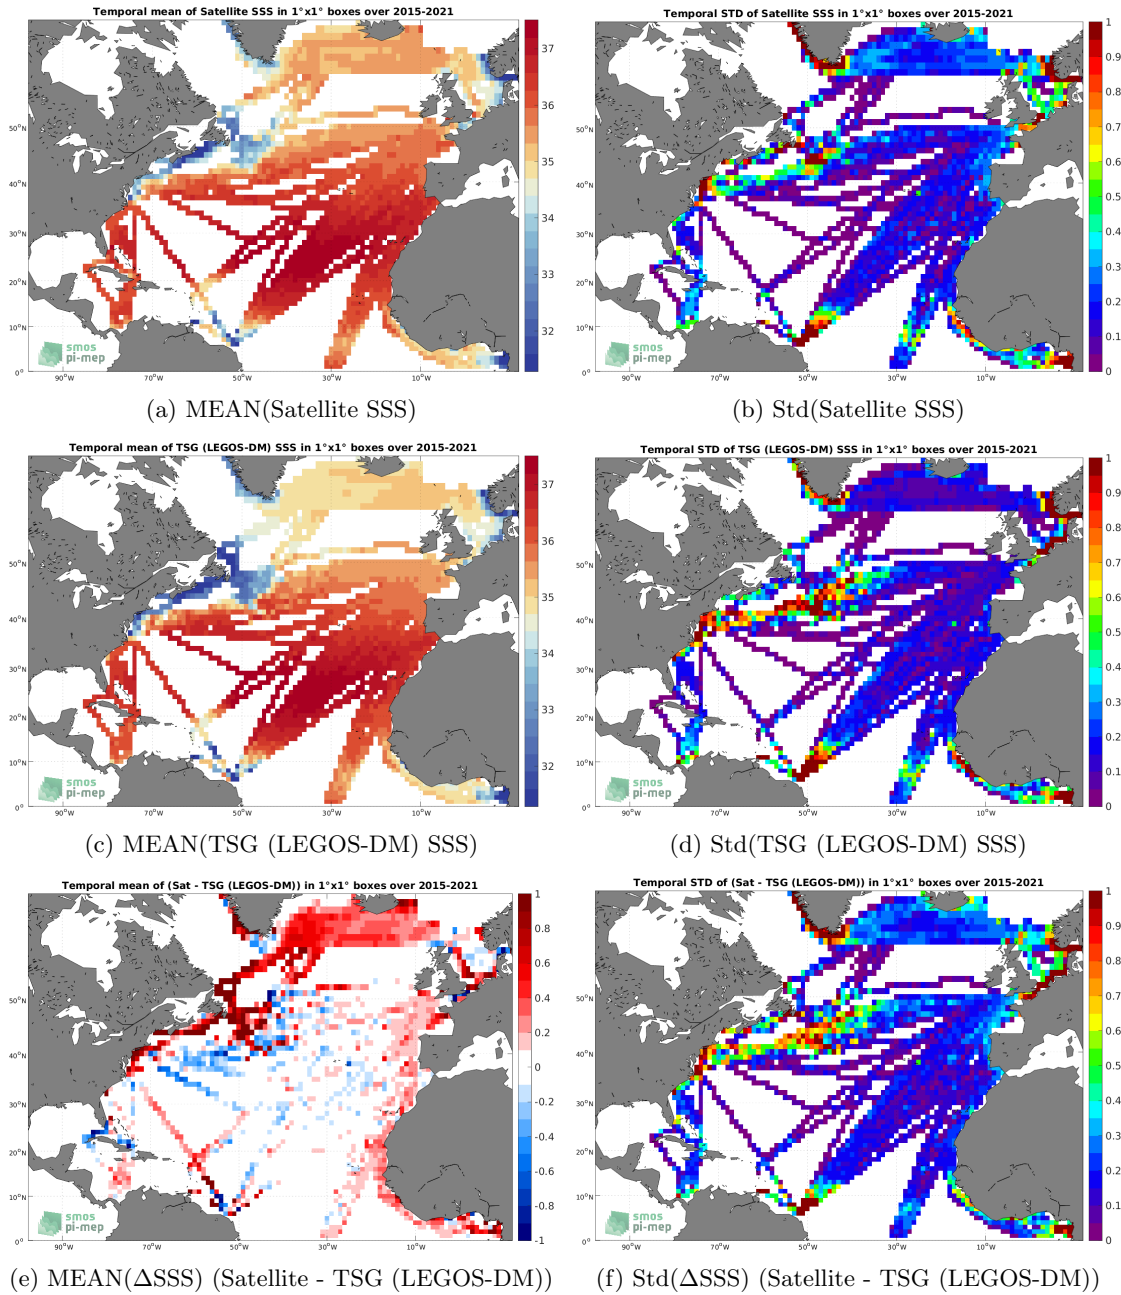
Temporal mean of Satellite SSS in 1°x1° boxes over 2015-2021

37
36
35
34
33
32

50°N
40°N
30°N
20°N
10°N
0°
90°W 70°W 50°W 30°W 10°W

smos
pi-mep

(a) MEAN(Satellite SSS)

Temporal STD of Satellite SSS in 1°x1° boxes over 2015-2021

1
0.9
0.8
0.7
0.6
0.5
0.4
0.3
0.2
0.1
0

50°N
40°N
30°N
20°N
10°N
0°
90°W 70°W 50°W 30°W 10°W

smos
pi-mep

(b) Std(Satellite SSS)

Temporal mean of TSG (LEGOS-DM) SSS in 1°x1° boxes over 2015-2021

37
36
35
34
33
32

50°N
40°N
30°N
20°N
10°N
0°
90°W 70°W 50°W 30°W 10°W

smos
pi-mep

(c) MEAN(TSG (LEGOS-DM) SSS)

Temporal STD of TSG (LEGOS-DM) SSS in 1°x1° boxes over 2015-2021

1
0.9
0.8
0.7
0.6
0.5
0.4
0.3
0.2
0.1
0

50°N
40°N
30°N
20°N
10°N
0°
90°W 70°W 50°W 30°W 10°W

smos
pi-mep

(d) Std(TSG (LEGOS-DM) SSS)

Temporal mean of (Sat - TSG (LEGOS-DM)) in 1°x1° boxes over 2015-2021

1
0.8
0.6
0.4
0.2
0
-0.2
-0.4
-0.6
-0.8
-1

50°N
40°N
30°N
20°N
10°N
0°
90°W 70°W 50°W 30°W 10°W

smos
pi-mep

(e) MEAN($\Delta$SSS) (Satellite - TSG (LEGOS-DM))

Temporal STD of (Sat - TSG (LEGOS-DM)) in 1°x1° boxes over 2015-2021

1
0.9
0.8
0.7
0.6
0.5
0.4
0.3
0.2
0.1
0

50°N
40°N
30°N
20°N
10°N
0°
90°W 70°W 50°W 30°W 10°W

smos
pi-mep

(f) Std($\Delta$SSS) (Satellite - TSG (LEGOS-DM))